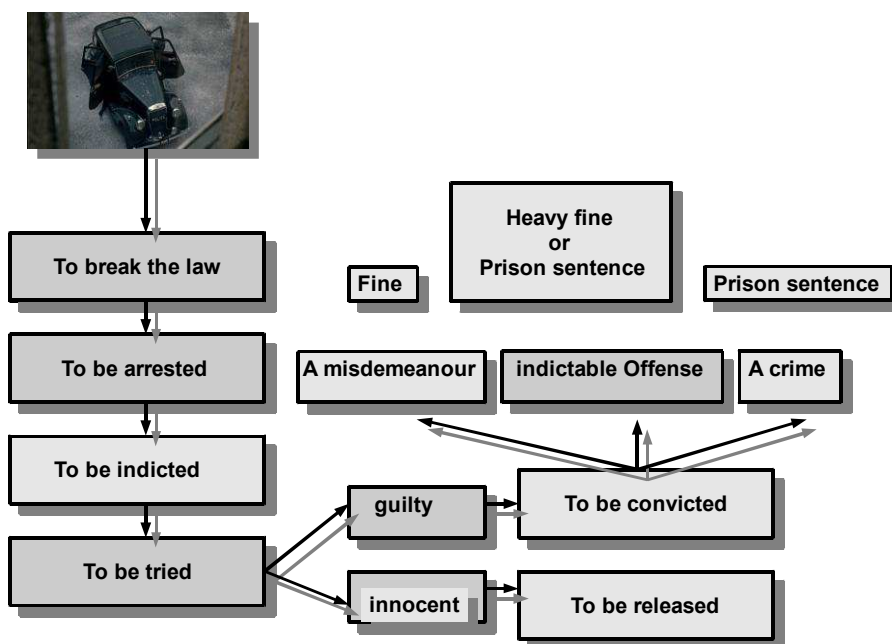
To break the law

To be arrested

To be indicted

To be tried

Heavy fine
or
Prison sentence

Fine

Prison sentence

A misdemeanour

indictable Offense

A crime

guilty

To be convicted

innocent

To be released